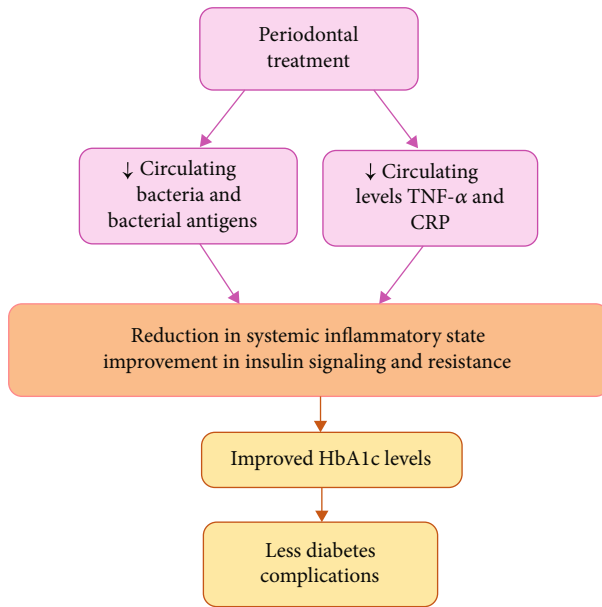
Periodontal treatment

↓ Circulating bacteria and bacterial antigens

↓ Circulating levels TNF-$\alpha$ and CRP

Reduction in systemic inflammatory state improvement in insulin signaling and resistance

Improved HbA1c levels

Less diabetes complications